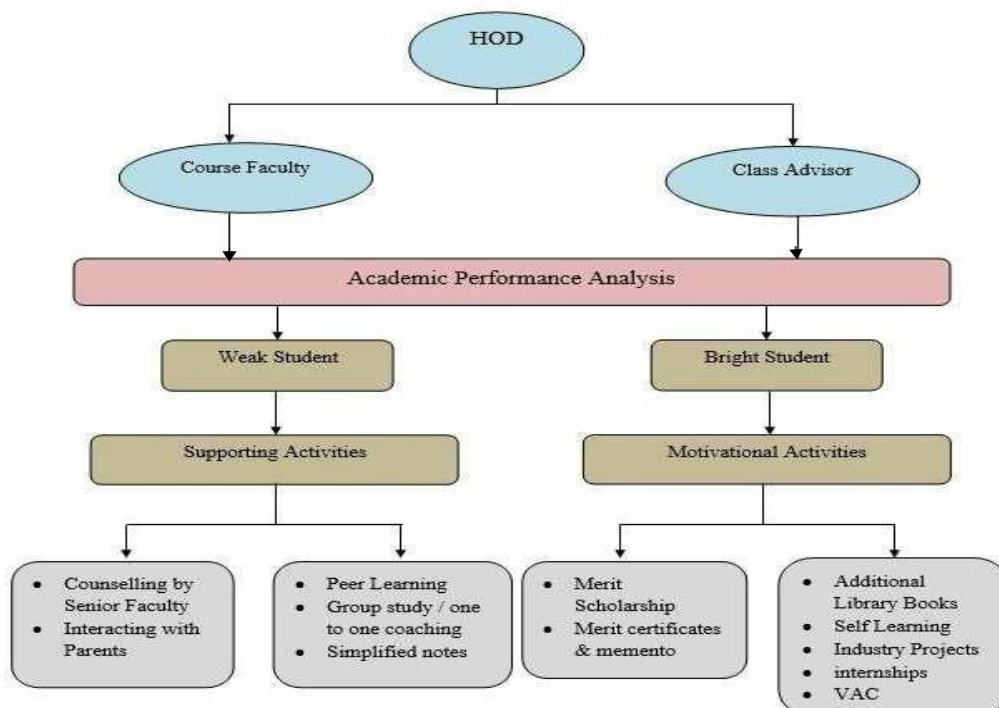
HOD

Course Faculty

Class Advisor

Academic Performance Analysis

Weak Student

Bright Student

Supporting Activities

Motivational Activities

- Counselling by Senior Faculty
- Interacting with Parents

- Peer Learning
- Group study / one to one coaching
- Simplified notes

- Merit Scholarship
- Merit certificates & memento

- Additional Library Books
- Self Learning
- Industry Projects
- internships
- VAC